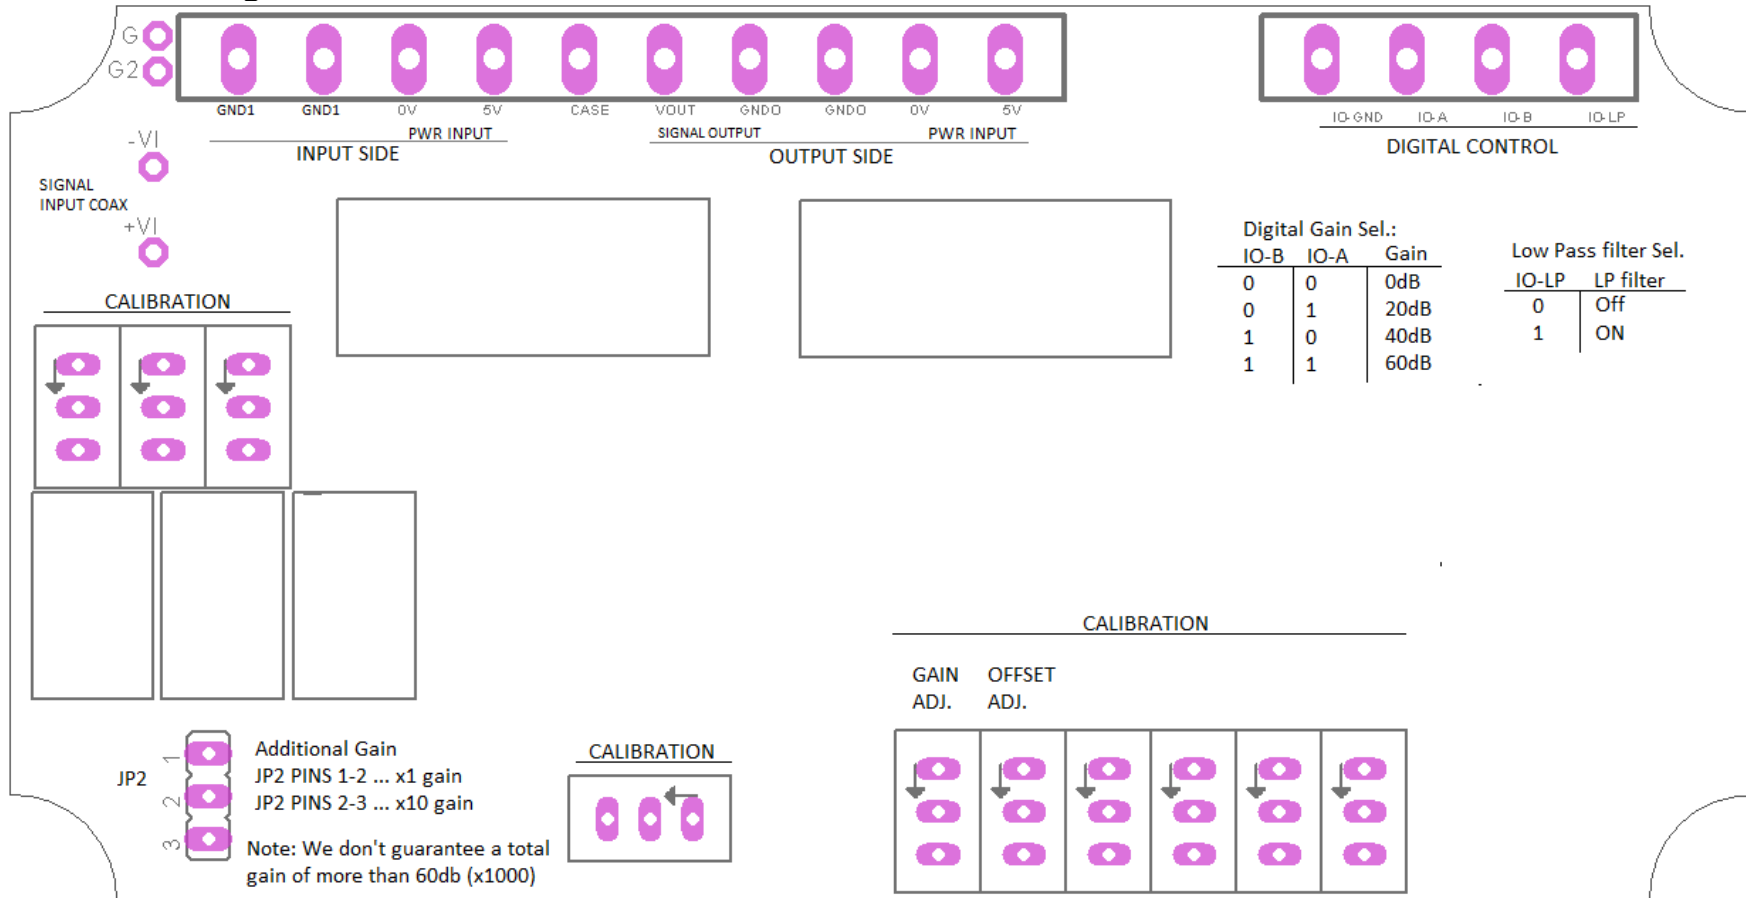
G
G2

GND1 GND1 0V 5V CASE VOUT GNDO GNDO 0V 5V

PWR INPUT
INPUT SIDE

SIGNAL OUTPUT PWR INPUT
OUTPUT SIDE

IO-GND IO-A IO-B IO-LP
DIGITAL CONTROL

-VI
SIGNAL INPUT COAX
+VI

CALIBRATION

Digital Gain Sel.:

| IO-B | IO-A | Gain |
|---|---|---|
| 0 | 0 | 0dB |
| 0 | 1 | 20dB |
| 1 | 0 | 40dB |
| 1 | 1 | 60dB |

Low Pass filter Sel.

| IO-LP | LP filter |
|---|---|
| 0 | Off |
| 1 | ON |

CALIBRATION

GAIN ADJ. OFFSET ADJ.

JP2
1
2
3

Additional Gain
JP2 PINS 1-2 ... x1 gain
JP2 PINS 2-3 ... x10 gain

Note: We don't guarantee a total gain of more than 60db (x1000)

CALIBRATION